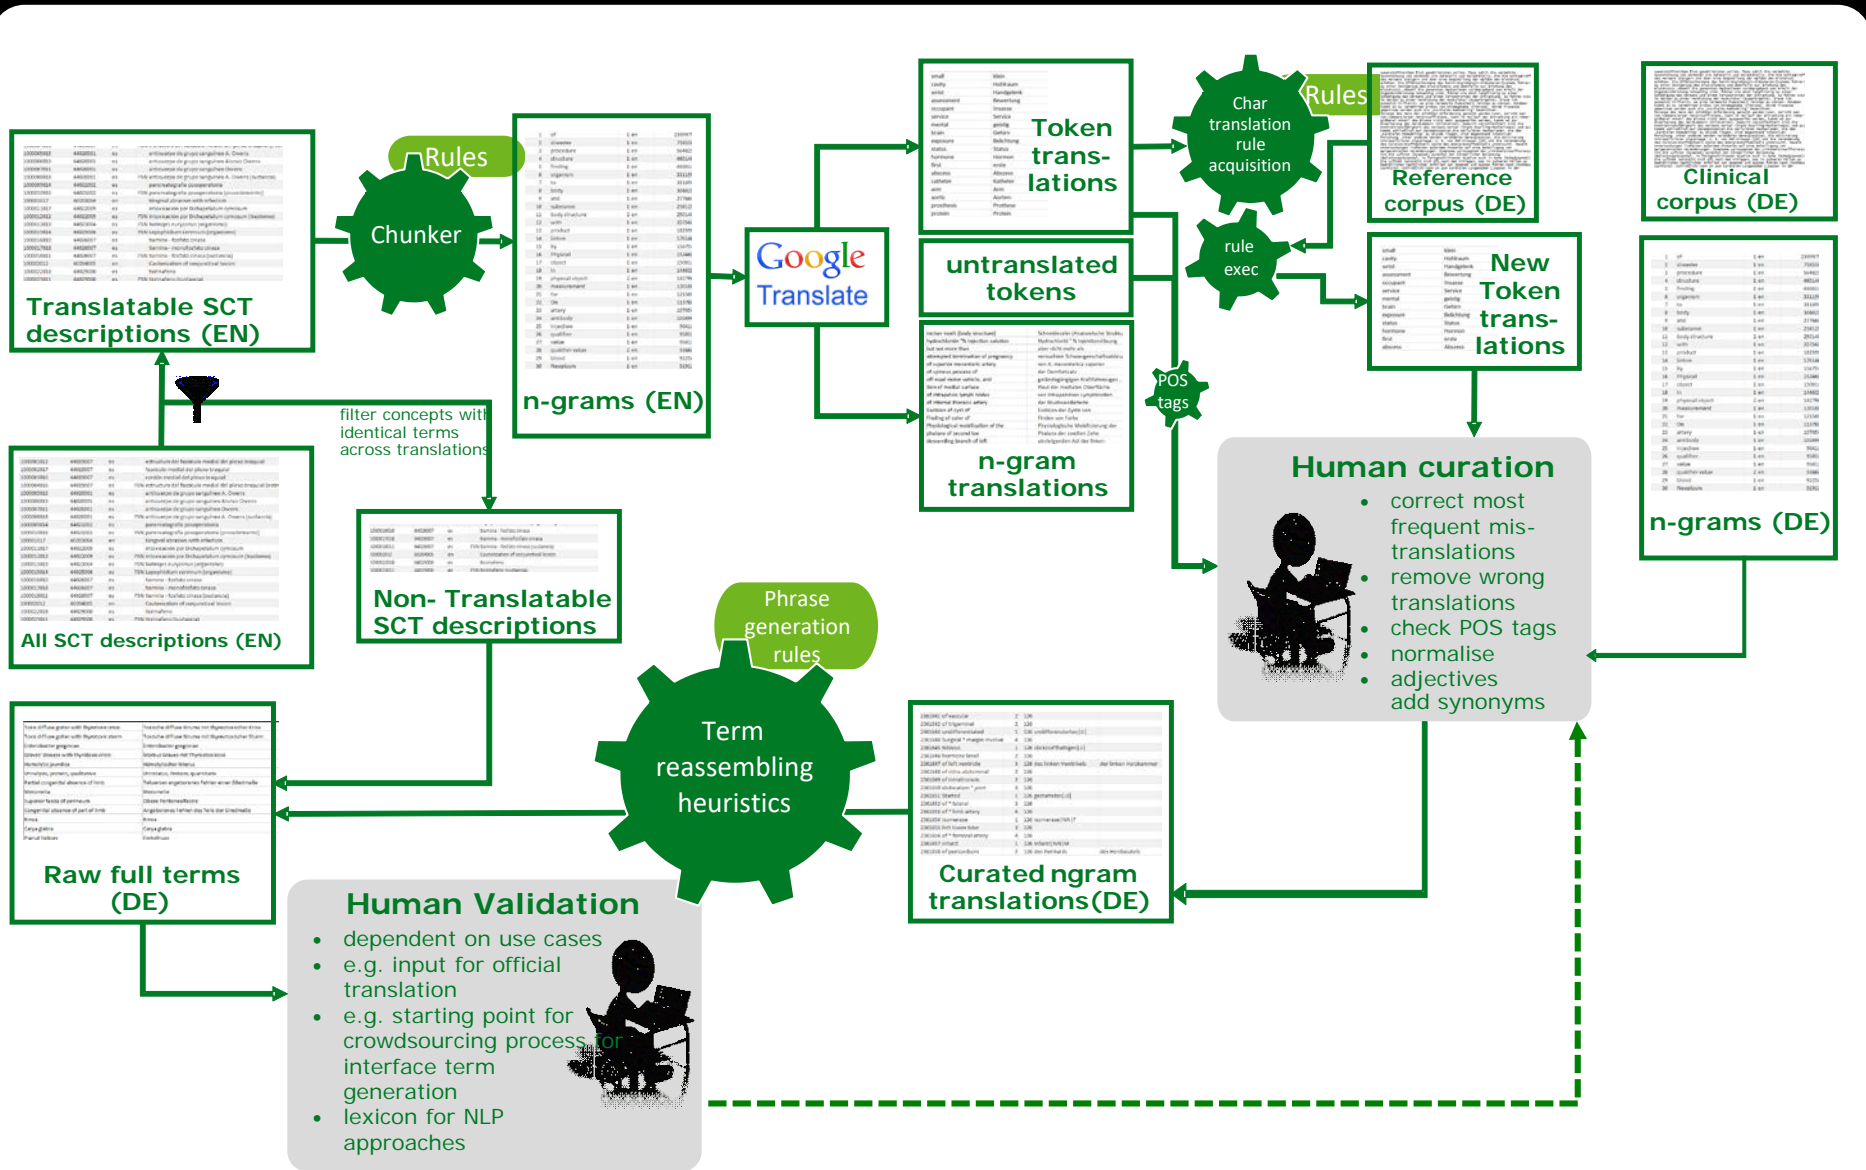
Rules

Chunker

Translatable SCT descriptions (EN)

n-grams (EN)

Google Translate

Token trans-lations

untranslated tokens

n-gram translations

Char translation rule acquisition

Rules

Reference corpus (DE)

Clinical corpus (DE)

rule exec

New Token trans-lations

POS tags

filter concepts with identical terms across translations

All SCT descriptions (EN)

Non- Translatable SCT descriptions

Human curation
• correct most frequent mis-translations
• remove wrong translations
• check POS tags
• normalise
• adjectives add synonyms

n-grams (DE)

Phrase generation rules

Term reassembling heuristics

Curated ngram translations(DE)

Raw full terms (DE)

Human Validation
• dependent on use cases
• e.g. input for official translation
• e.g. starting point for crowdsourcing process for interface term generation
• lexicon for NLP approaches